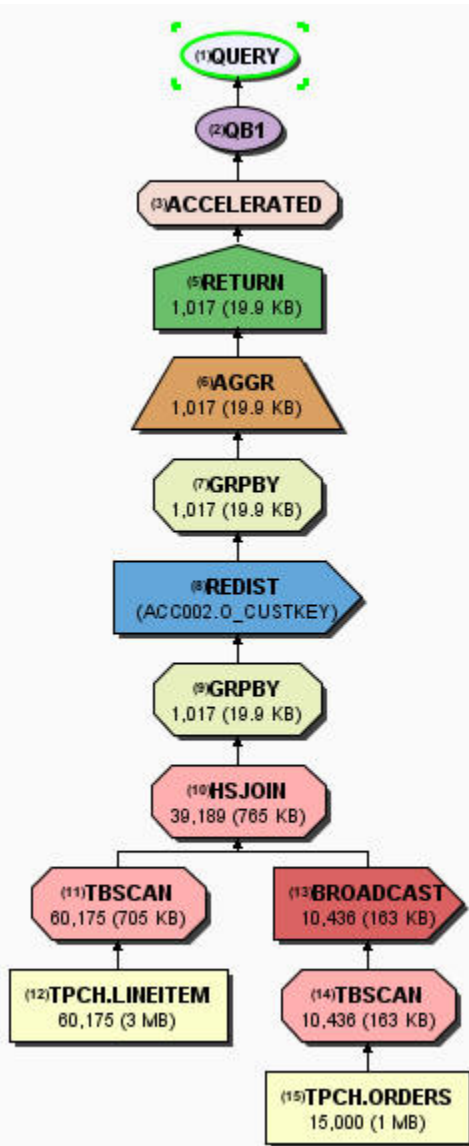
(1)QUERY

(2)QB1

(3)ACCELERATED

(5)RETURN
1,017 (19.9 KB)

(6)AGGR
1,017 (19.9 KB)

(7)GRPBY
1,017 (19.9 KB)

(8)REDIST
(ACC002.O_CUSTKEY)

(9)GRPBY
1,017 (19.9 KB)

(10)HSJOIN
39,189 (765 KB)

(11)TBSCAN
60,175 (705 KB)

(13)BROADCAST
10,436 (163 KB)

(12)TPCH.LINEITEM
60,175 (3 MB)

(14)TBSCAN
10,436 (163 KB)

(15)TPCH.ORDERS
15,000 (1 MB)